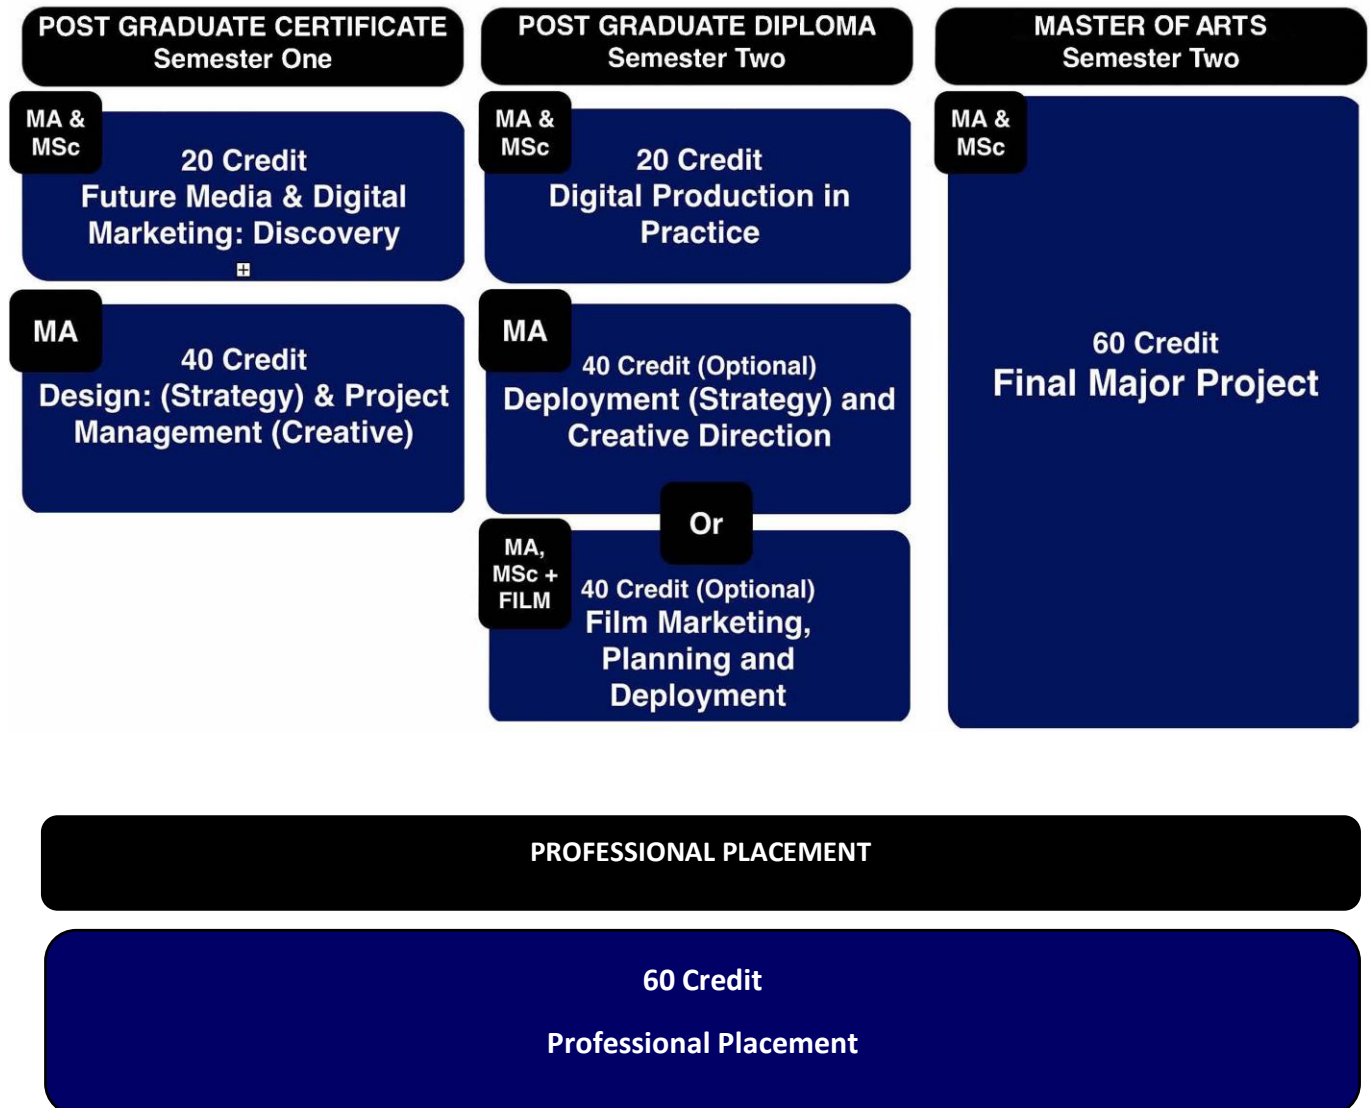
POST GRADUATE CERTIFICATE
Semester One

MA & MSc

20 Credit
Future Media & Digital Marketing: Discovery

MA

40 Credit
Design: (Strategy) & Project Management (Creative)

POST GRADUATE DIPLOMA
Semester Two

MA & MSc

20 Credit
Digital Production in Practice

MA

40 Credit (Optional)
Deployment (Strategy) and Creative Direction

Or

MA, MSc + FILM

40 Credit (Optional)
Film Marketing, Planning and Deployment

MASTER OF ARTS
Semester Two

MA & MSc

60 Credit
Final Major Project

PROFESSIONAL PLACEMENT

60 Credit

Professional Placement